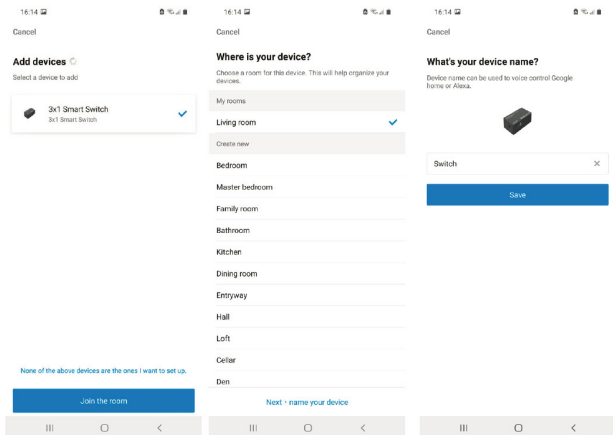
16:14

Cancel

Add devices

Select a device to add

3x1 Smart Switch
3x1 Smart Switch

None of the above devices are the ones I want to set up.

Join the room

16:14

Cancel

Where is your device?

Choose a room for this device. This will help organize your devices.

My rooms

Living room

Create new

Bedroom

Master bedroom

Family room

Bathroom

Kitchen

Dining room

Entryway

Hall

Loft

Cellar

Den

Next · name your device

16:14

Cancel

What's your device name?

Device name can be used to voice control Google Home or Alexa.

Switch

Save